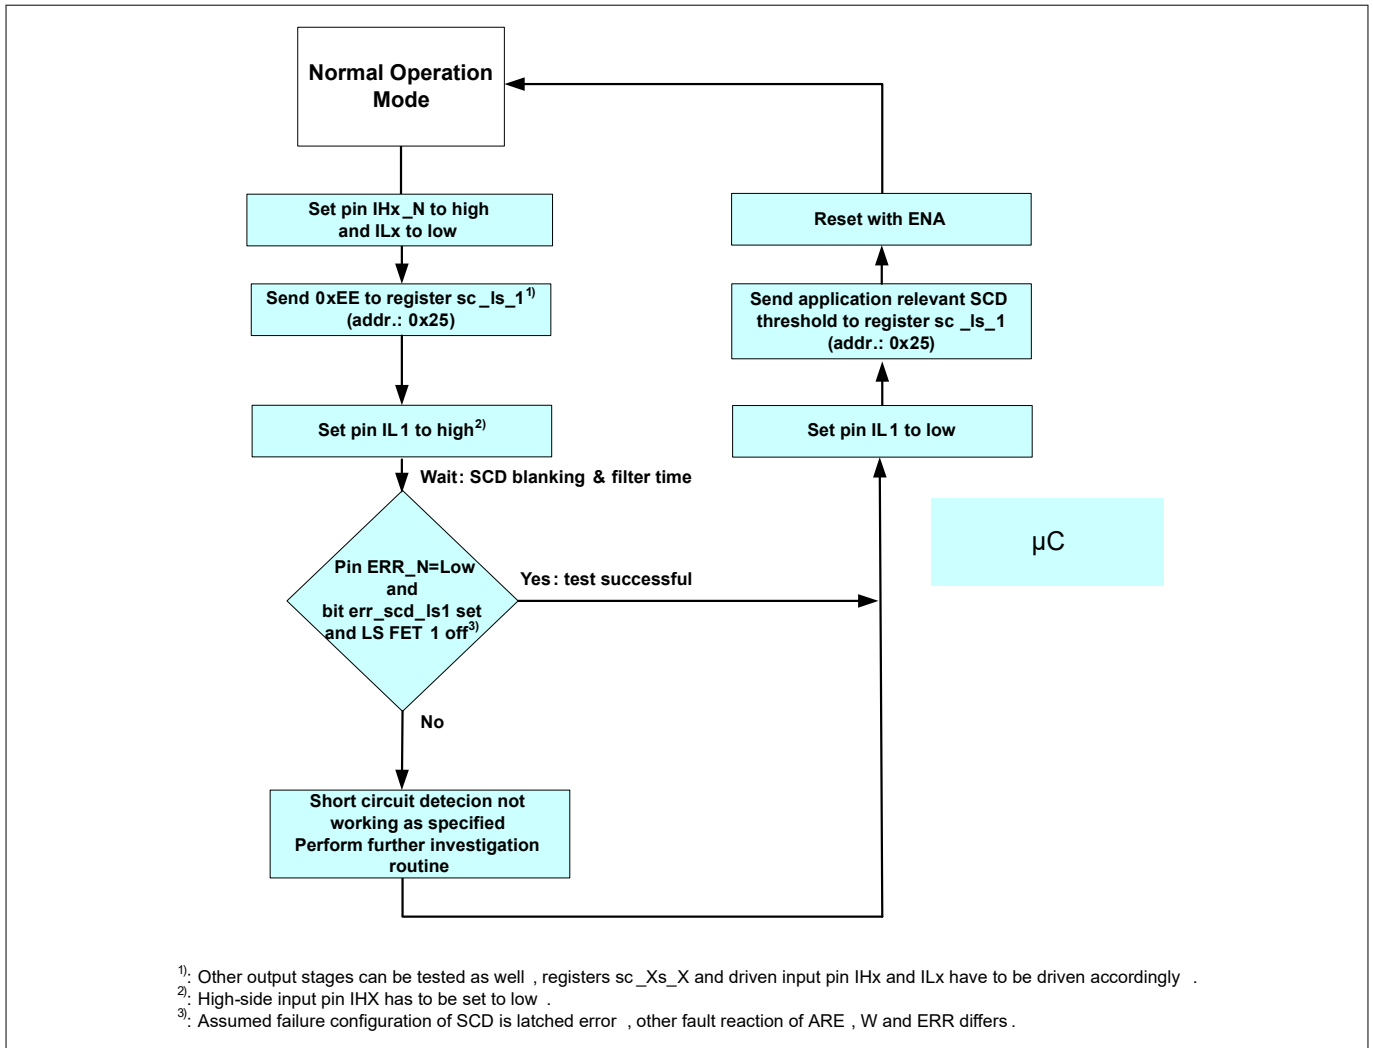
Normal Operation Mode

Set pin IHx_N to high and ILx to low

Send 0xEE to register sc_ls_1$^{1)}$ (addr.: 0x25)

Set pin IL1 to high$^{2)}$

Wait: SCD blanking & filter time

Pin ERR_N=Low and bit err_scd_ls1 set and LS FET 1 off$^{3)}$

Yes: test successful

No

Short circuit detecion not working as specified Perform further investigation routine

Reset with ENA

Send application relevant SCD threshold to register sc_ls_1 (addr.: 0x25)

Set pin IL1 to low

µC

$^{1)}$: Other output stages can be tested as well, registers sc_Xs_X and driven input pin IHx and ILx have to be driven accordingly.
$^{2)}$: High-side input pin IHX has to be set to low.
$^{3)}$: Assumed failure configuration of SCD is latched error, other fault reaction of ARE, W and ERR differs.